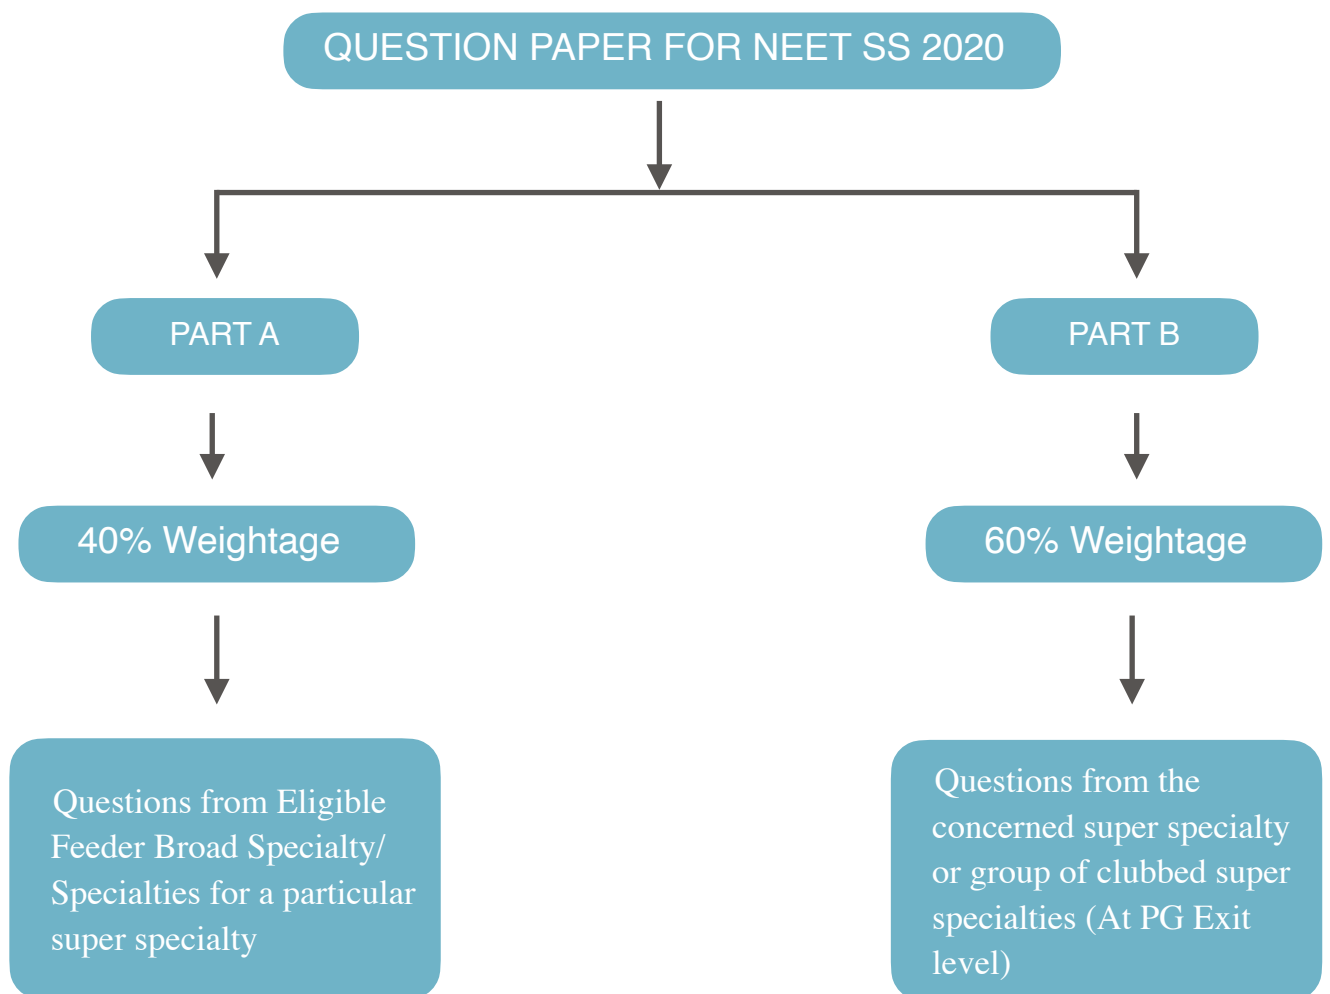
QUESTION PAPER FOR NEET SS 2020

PART A

40% Weightage

Questions from Eligible Feeder Broad Specialty/ Specialties for a particular super specialty

PART B

60% Weightage

Questions from the concerned super specialty or group of clubbed super specialties (At PG Exit level)